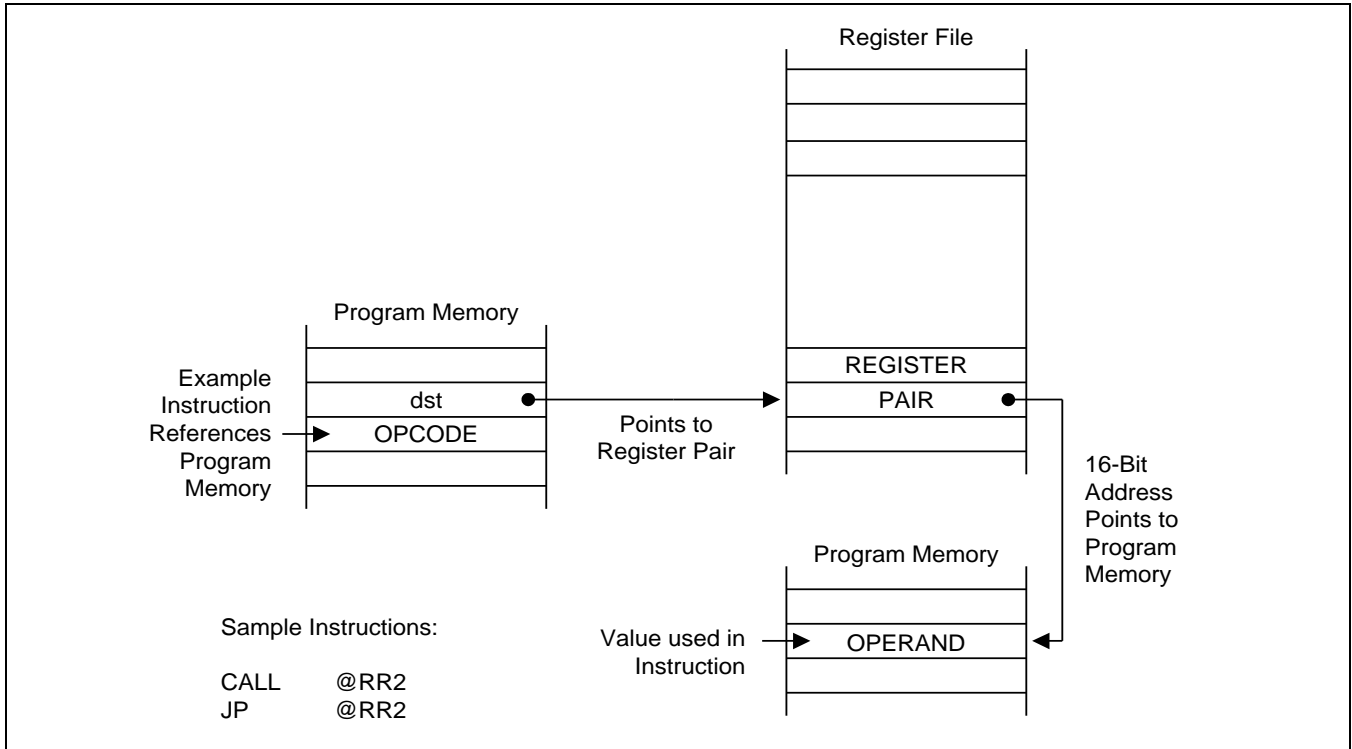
Register File

Program Memory

Example Instruction References Program Memory

dst

OPCODE

Points to Register Pair

REGISTER

PAIR

16-Bit Address Points to Program Memory

Program Memory

Sample Instructions:

CALL @RR2
JP @RR2

Value used in Instruction

OPERAND